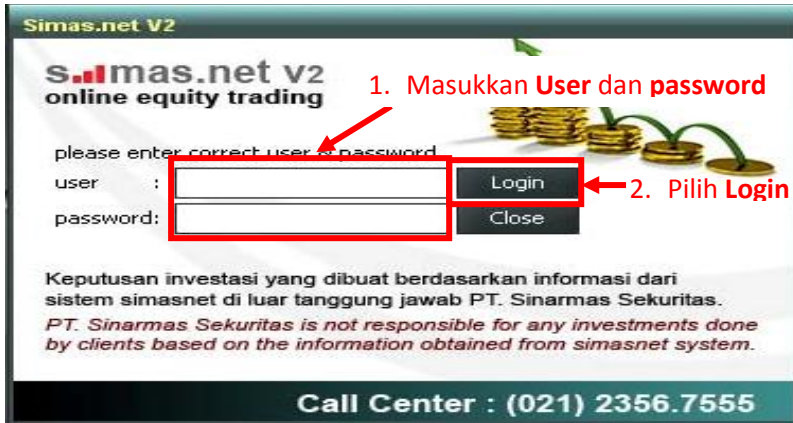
Simas.net V2

simas.net v2
online equity trading

1. Masukkan **User** dan **password**

please enter correct user & password

user :

password:

Login

Close

2. Pilih **Login**

Keputusan investasi yang dibuat berdasarkan informasi dari sistem simasnet di luar tanggung jawab PT. Sinarmas Sekuritas.

PT. Sinarmas Sekuritas is not responsible for any investments done by clients based on the information obtained from simasnet system.

Call Center : (021) 2356.7555